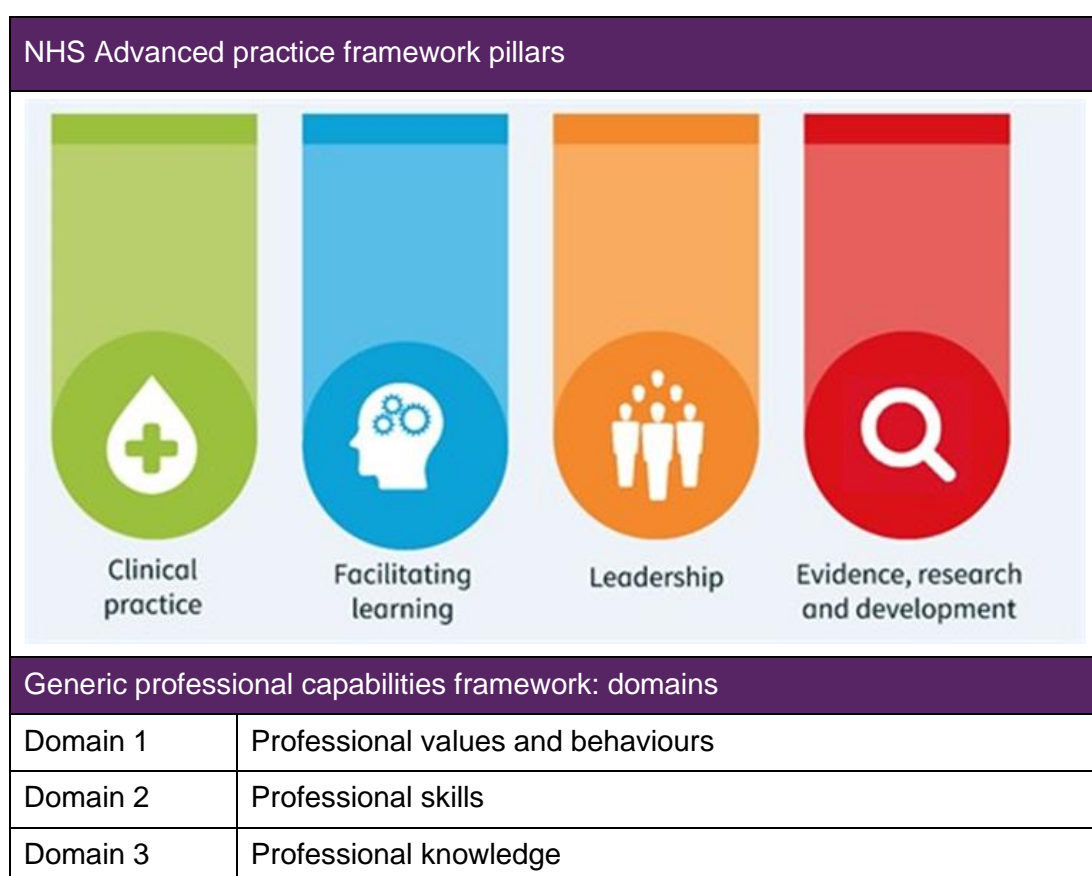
NHS Advanced practice framework pillars

Clinical practice

Facilitating learning

Leadership

Evidence, research and development

Generic professional capabilities framework: domains

| Domain 1 | Professional values and behaviours |
|---|---|
| Domain 2 | Professional skills |
| Domain 3 | Professional knowledge |